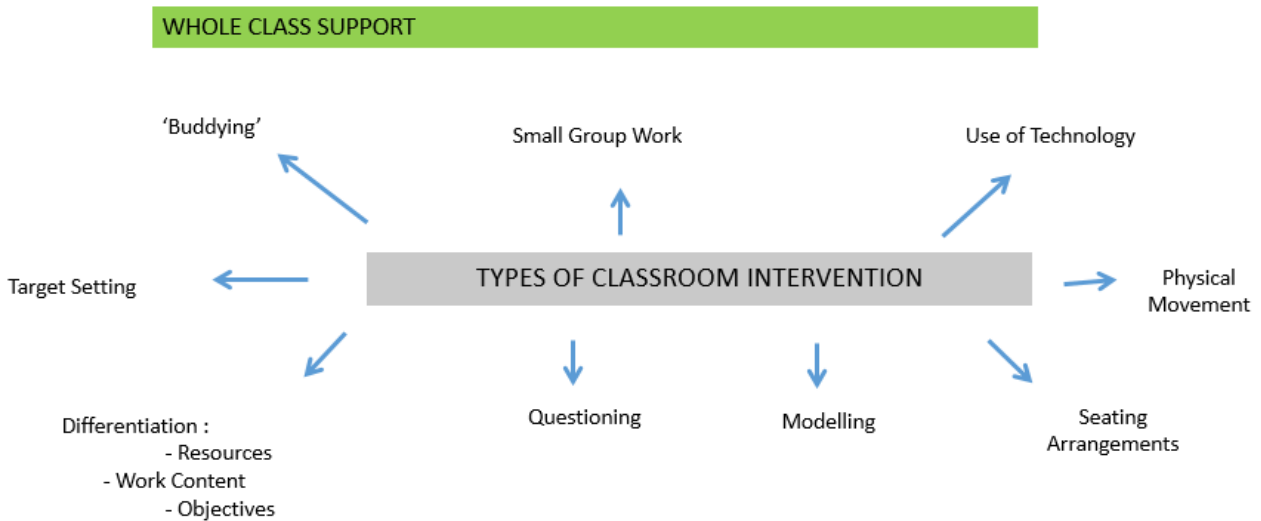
WHOLE CLASS SUPPORT

‘Buddying’

Small Group Work

Use of Technology

Target Setting

TYPES OF CLASSROOM INTERVENTION

Physical Movement

Differentiation :
- Resources
- Work Content
- Objectives

Questioning

Modelling

Seating Arrangements